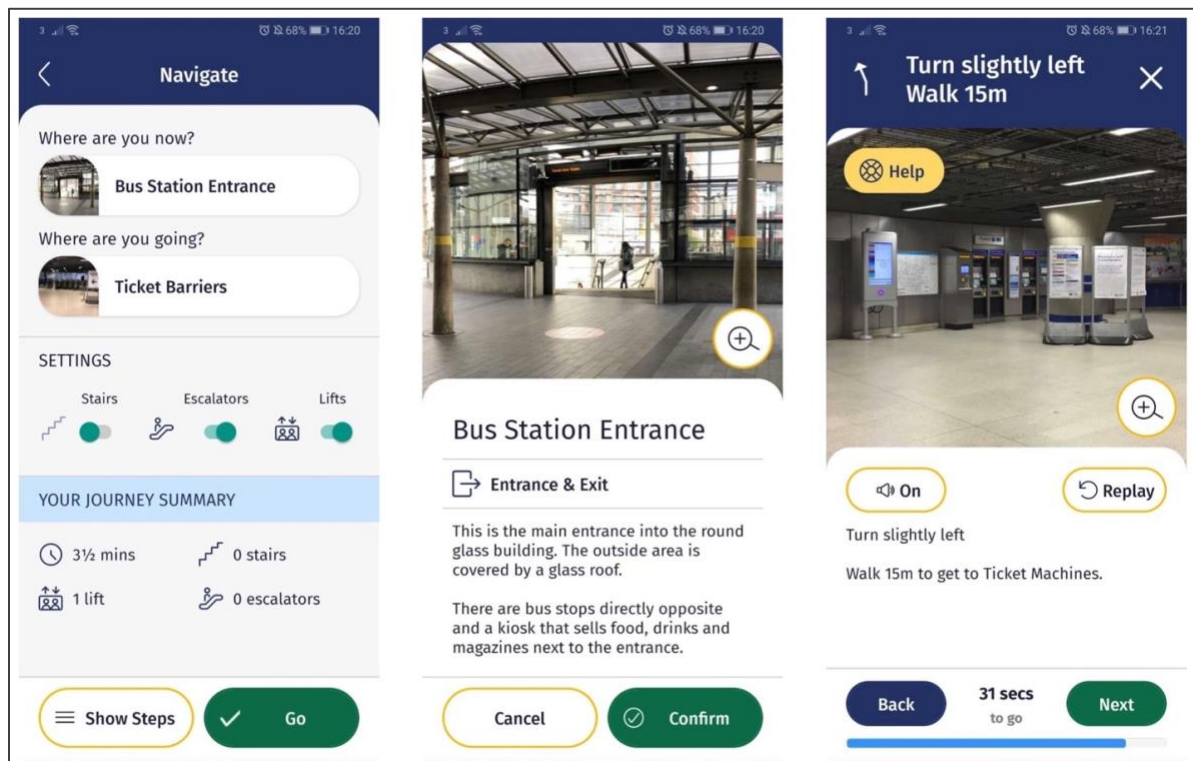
68% 16:20

Navigate

Where are you now?

Bus Station Entrance

Where are you going?

Ticket Barriers

SETTINGS

Stairs Escalators Lifts

YOUR JOURNEY SUMMARY

3½ mins 0 stairs

1 lift 0 escalators

Show Steps Go

68% 16:20

Bus Station Entrance

Entrance & Exit

This is the main entrance into the round glass building. The outside area is covered by a glass roof.

There are bus stops directly opposite and a kiosk that sells food, drinks and magazines next to the entrance.

Cancel Confirm

68% 16:21

Turn slightly left
Walk 15m

Help

On Replay

Turn slightly left

Walk 15m to get to Ticket Machines.

Back 31 secs to go Next